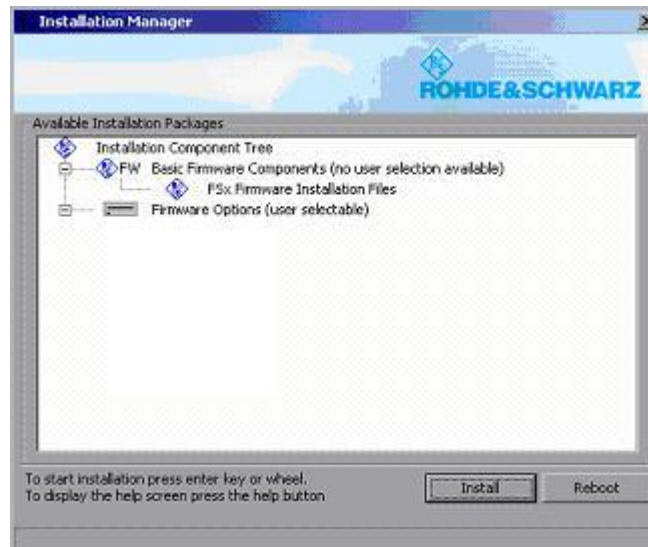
Installation Manager

ROHDE&SCHWARZ

Available Installation Packages

Installation Component Tree

FW Basic Firmware Components (no user selection available)

FSx Firmware Installation Files

Firmware Options (user selectable)

To start installation press enter key or wheel.
To display the help screen press the help button

Install

Reboot